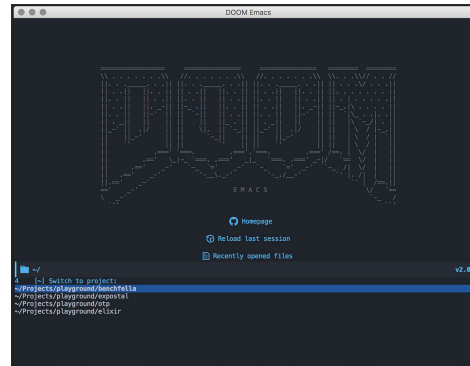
DOOM Emacs

E M A C S

Homepage

Reload last session

Recently opened files

~/

v2.0

4 (~) Switch to project:
~/Projects/playground/benchfella
~/Projects/playground/expostal
~/Projects/playground/otp
~/Projects/playground/elixir